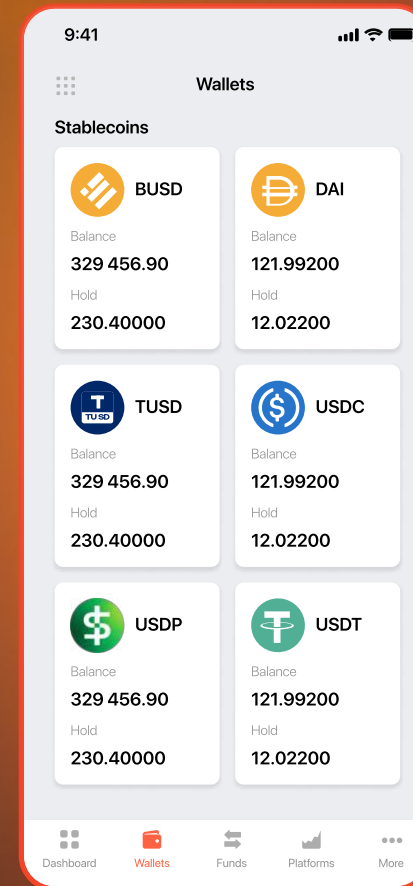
9:41

Wallets

Stablecoins

BUSD
Balance
329 456.90
Hold
230.40000

DAI
Balance
121.99200
Hold
12.02200

TUSD
TUSD
Balance
329 456.90
Hold
230.40000

USDC
Balance
121.99200
Hold
12.02200

USDP
Balance
329 456.90
Hold
230.40000

USDT
Balance
121.99200
Hold
12.02200

Dashboard Wallets Funds Platforms More